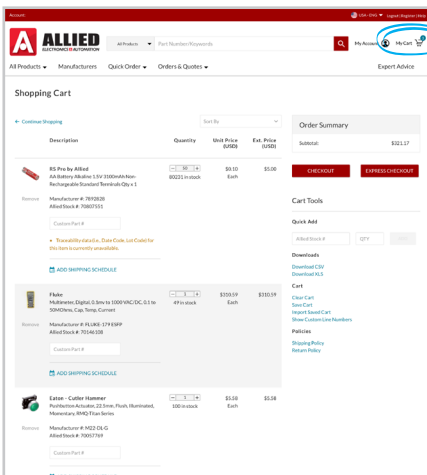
Account

USA - ENG | Logout | Register | Help

ALLIED
ELECTRONICS & AUTOMATION

All Products
Part Number/Keywords

My Account
My Cart

All Products
Manufacturers
Quick Order
Orders & Quotes
Expert Advice

Shopping Cart

Continue Shopping

Sort By

| Description | Quantity | Unit Price (USD) | Est. Price (USD) |
|---|---|---|---|
| RS Pro by Allied<br>AA Battery Alkaline 1.5V 3100mAh Non-Rechargeable Standard Terminals Qty x 1<br>Manufacturer #: 7892828<br>Allied Stock #: 70807551<br>Custom Part #<br>Traceability data (i.e., Date Code, Lot Code) for this item is currently unavailable.<br>ADD SHIPPING SCHEDULE | 50<br>80231 in stock | $0.10<br>Each | $5.00 |
| Fluke<br>Multimeter, Digital, 0.1mv to 1000 VAC/DC, 0.1 to 50MOhms, Cap, Temp, Current<br>Manufacturer #: FLUKE-179 ESFP<br>Allied Stock #: 70146108<br>Custom Part #<br>ADD SHIPPING SCHEDULE | 1<br>49 in stock | $310.59<br>Each | $310.59 |
| Eaton - Cutler Hammer<br>Pushbutton Actuator, 22.5 mm, Flush, Illuminated, Momentary, RMQ-Titan Series<br>Manufacturer #: M22-DL-G<br>Allied Stock #: 70057769<br>Custom Part # | 1<br>100 in stock | $5.58<br>Each | $5.58 |

Remove
Remove
Remove

Order Summary
Subtotal: $321.17

CHECKOUT
EXPRESS CHECKOUT

Cart Tools

Quick Add
Allied Stock #
QTY
ADD

Downloads
Download CSV
Download XLS

Cart
Clear Cart
Save Cart
Import Saved Cart
Show Custom Line Numbers

Policies
Shipping Policy
Return Policy